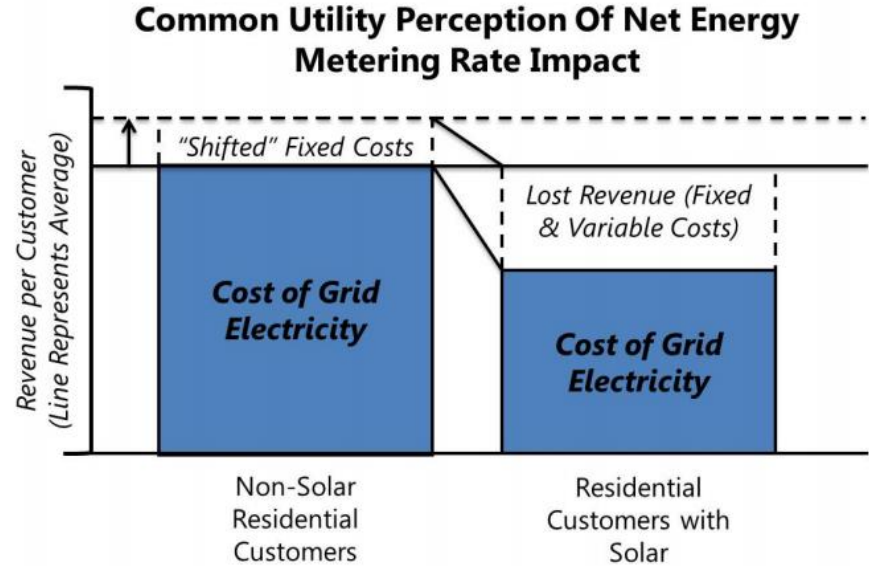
Common Utility Perception Of Net Energy Metering Rate Impact

Revenue per Customer (Line Represents Average)

"Shifted" Fixed Costs

Lost Revenue (Fixed & Variable Costs)

Cost of Grid Electricity

Cost of Grid Electricity

Non-Solar Residential Customers

Residential Customers with Solar